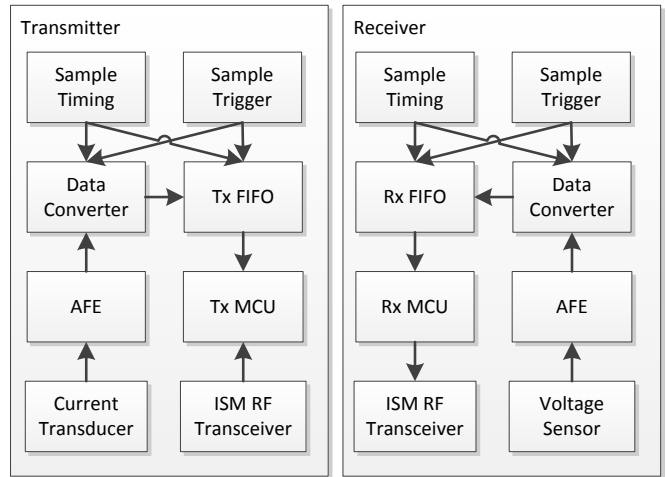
Transmitter

Sample Timing

Sample Trigger

Data Converter

Tx FIFO

AFE

Tx MCU

Current Transducer

ISM RF Transceiver

Receiver

Sample Timing

Sample Trigger

Rx FIFO

Data Converter

Rx MCU

AFE

ISM RF Transceiver

Voltage Sensor